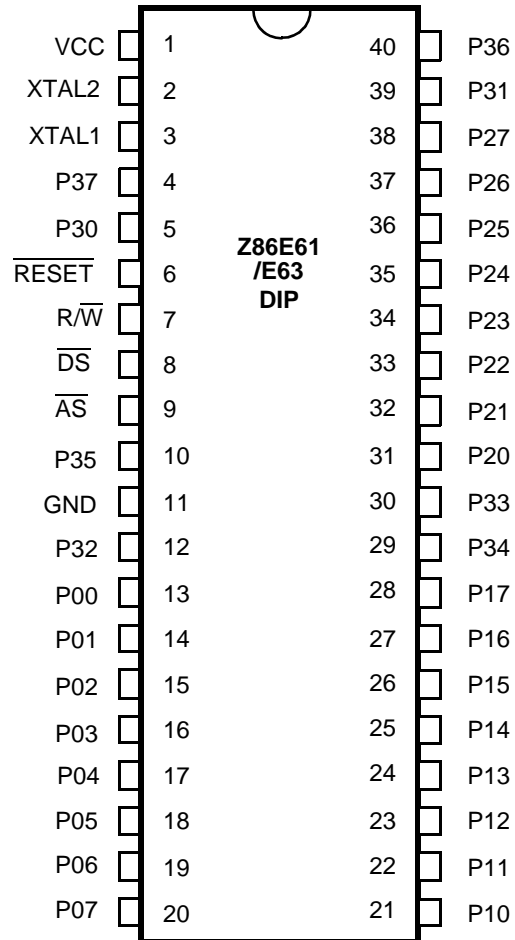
Z86E61
/E63
DIP

VCC 1
XTAL2 2
XTAL1 3
P37 4
P30 5
$\overline{\text{RESET}}$ 6
R/$\overline{\text{W}}$ 7
$\overline{\text{DS}}$ 8
$\overline{\text{AS}}$ 9
P35 10
GND 11
P32 12
P00 13
P01 14
P02 15
P03 16
P04 17
P05 18
P06 19
P07 20

40 P36
39 P31
38 P27
37 P26
36 P25
35 P24
34 P23
33 P22
32 P21
31 P20
30 P33
29 P34
28 P17
27 P16
26 P15
25 P14
24 P13
23 P12
22 P11
21 P10